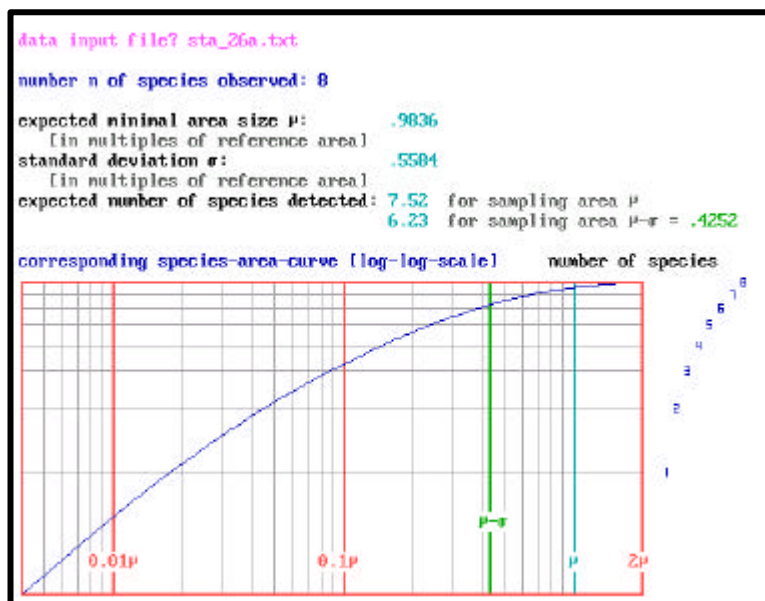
data input file? sta_26a.txt

number n of species observed: 8

expected minimal area size μ: .9836
[in multiples of reference area]
standard deviation σ: .5584
[in multiples of reference area]
expected number of species detected: 7.52 for sampling area μ
6.23 for sampling area μ-σ = .4252

corresponding species-area-curve [log-log-scale] number of species

8
7
6
5
4
3
2
1

μ-σ

0.01μ 0.1μ μ 2μ